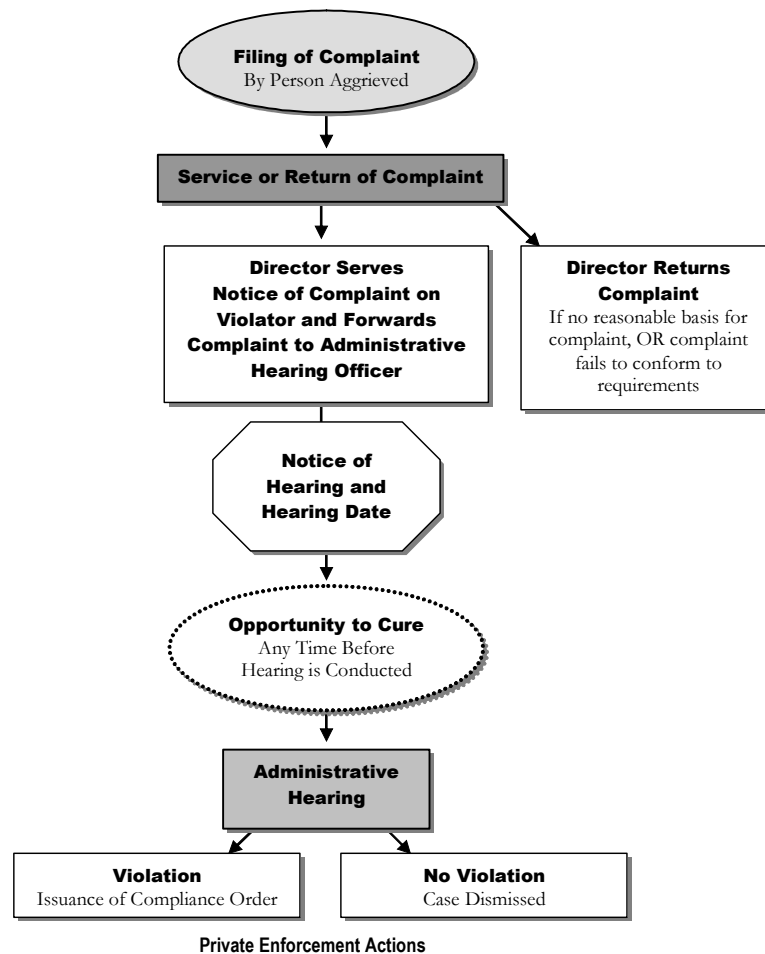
Filing of Complaint
By Person Aggrieved

Service or Return of Complaint

Director Serves Notice of Complaint on Violator and Forwards Complaint to Administrative Hearing Officer

Director Returns Complaint
If no reasonable basis for complaint, OR complaint fails to conform to requirements

Notice of Hearing and Hearing Date

Opportunity to Cure
Any Time Before Hearing is Conducted

Administrative Hearing

Violation
Issuance of Compliance Order

No Violation
Case Dismissed

Private Enforcement Actions